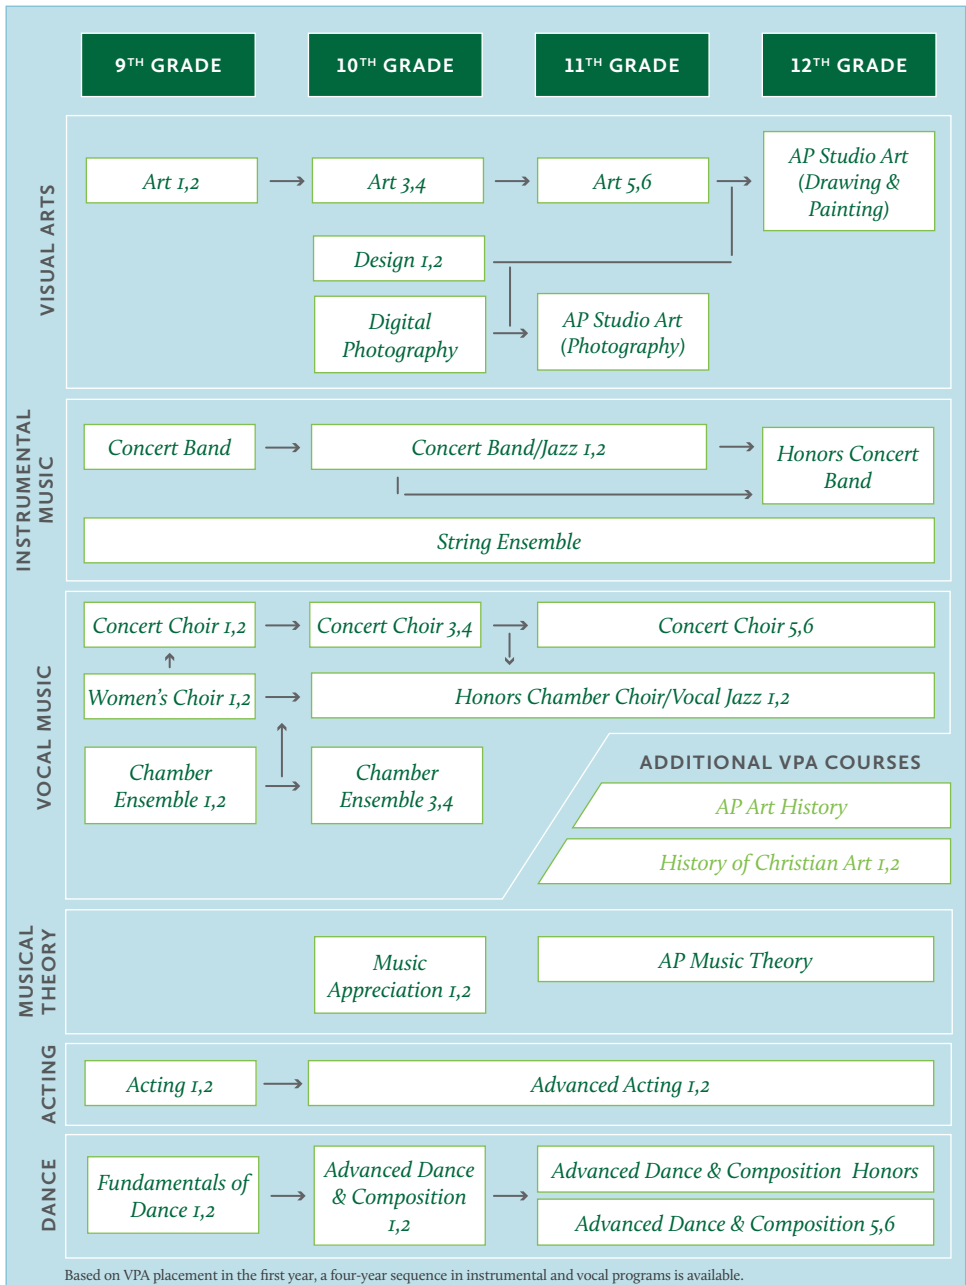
9TH GRADE
10TH GRADE
11TH GRADE
12TH GRADE

VISUAL ARTS

Art 1,2
Art 3,4
Art 5,6
AP Studio Art (Drawing & Painting)
Design 1,2
Digital Photography
AP Studio Art (Photography)

INSTRUMENTAL MUSIC

Concert Band
Concert Band/Jazz 1,2
Honors Concert Band
String Ensemble

VOCAL MUSIC

Concert Choir 1,2
Concert Choir 3,4
Concert Choir 5,6
Women's Choir 1,2
Honors Chamber Choir/Vocal Jazz 1,2
Chamber Ensemble 1,2
Chamber Ensemble 3,4

ADDITIONAL VPA COURSES
AP Art History
History of Christian Art 1,2

MUSICAL THEORY

Music Appreciation 1,2
AP Music Theory

ACTING

Acting 1,2
Advanced Acting 1,2

DANCE

Fundamentals of Dance 1,2
Advanced Dance & Composition 1,2
Advanced Dance & Composition Honors
Advanced Dance & Composition 5,6

Based on VPA placement in the first year, a four-year sequence in instrumental and vocal programs is available.